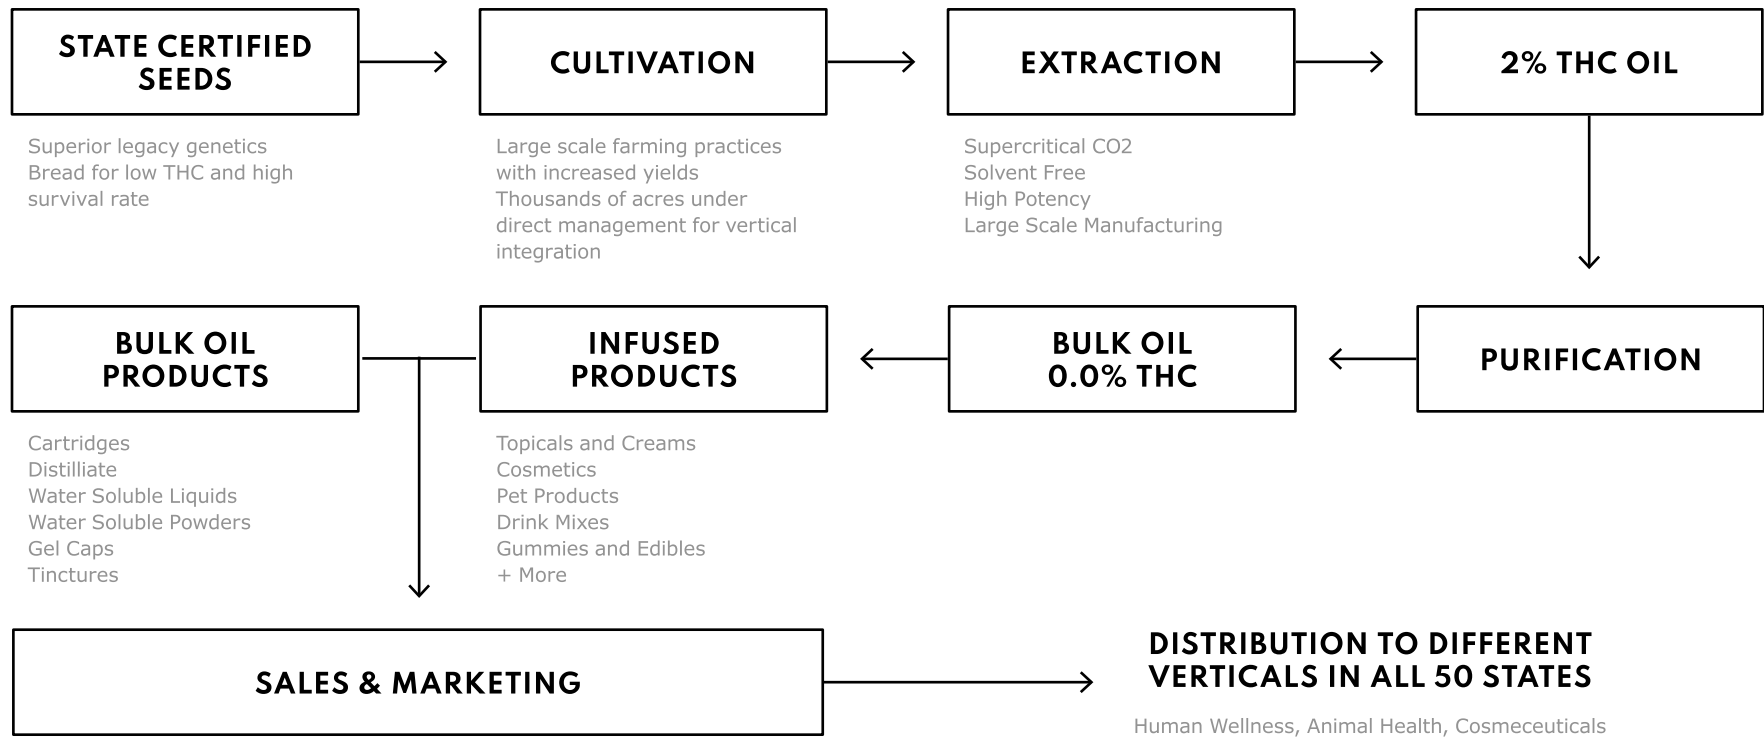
STATE CERTIFIED SEEDS

Superior legacy genetics
Bread for low THC and high survival rate

CULTIVATION

Large scale farming practices with increased yields
Thousands of acres under direct management for vertical integration

EXTRACTION

Supercritical CO2
Solvent Free
High Potency
Large Scale Manufacturing

2% THC OIL

PURIFICATION

BULK OIL 0.0% THC

INFUSED PRODUCTS

Topicals and Creams
Cosmetics
Pet Products
Drink Mixes
Gummies and Edibles
+ More

BULK OIL PRODUCTS

Cartridges
Distilliate
Water Soluble Liquids
Water Soluble Powders
Gel Caps
Tinctures

SALES & MARKETING

DISTRIBUTION TO DIFFERENT VERTICALS IN ALL 50 STATES

Human Wellness, Animal Health, Cosmeceuticals